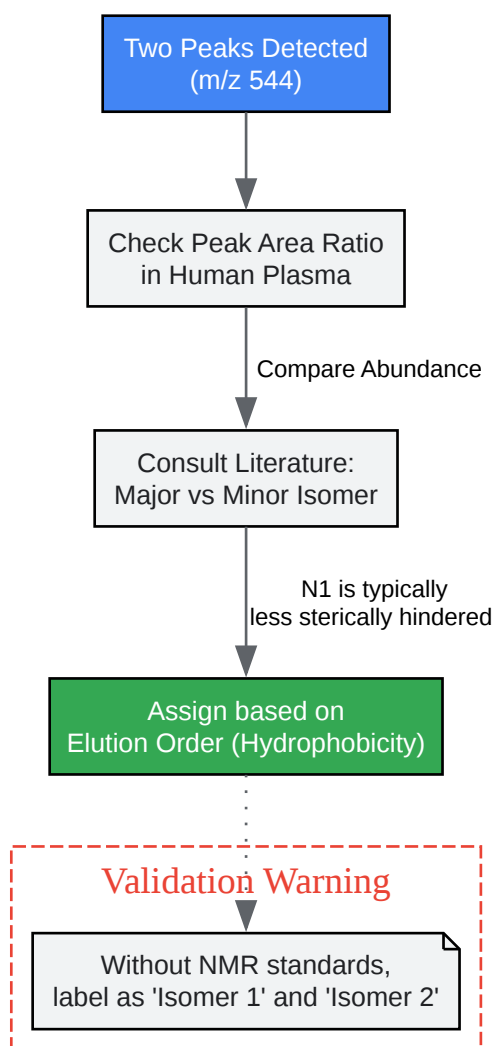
Two Peaks Detected
(m/z 544)

Check Peak Area Ratio
in Human Plasma

Compare Abundance

Consult Literature:
Major vs Minor Isomer

N1 is typically
less sterically hindered

Assign based on
Elution Order (Hydrophobicity)

Validation Warning

Without NMR standards,
label as 'Isomer 1' and 'Isomer 2'